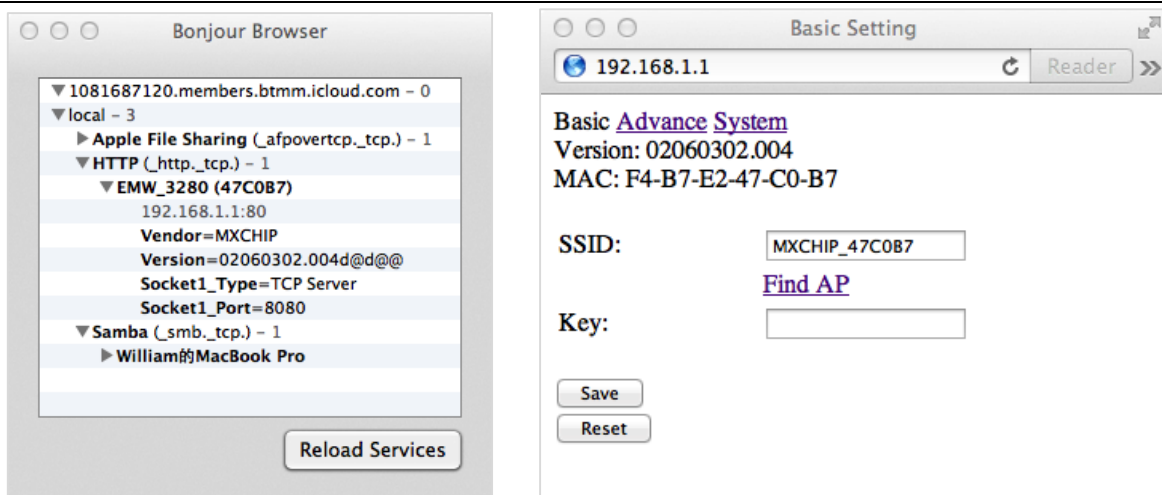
Bonjour Browser

▼1081687120.members.btmm.icloud.com – 0
▼local – 3
▶Apple File Sharing (_afpovertcp._tcp.) – 1
▼HTTP (_http._tcp.) – 1
▼EMW_3280 (47C0B7)
192.168.1.1:80
Vendor=MXCHIP
Version=02060302.004d@d@@
Socket1_Type=TCP Server
Socket1_Port=8080
▼Samba (_smb._tcp.) – 1
▶William的MacBook Pro

Reload Services

Basic Setting

192.168.1.1

Reader

Basic Advance System
Version: 02060302.004
MAC: F4-B7-E2-47-C0-B7

SSID: MXCHIP_47C0B7
Find AP
Key:

Save
Reset